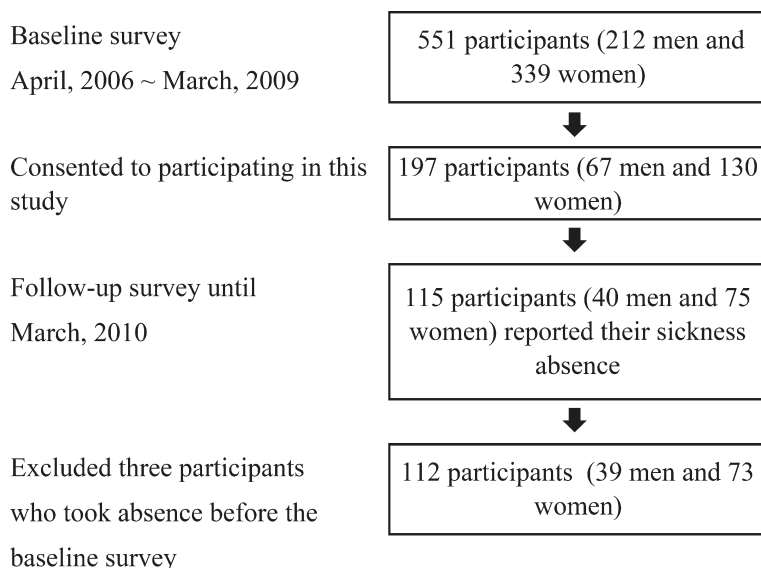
Baseline survey
April, 2006 ~ March, 2009

551 participants (212 men and 339 women)

Consented to participating in this study

197 participants (67 men and 130 women)

Follow-up survey until
March, 2010

115 participants (40 men and 75 women) reported their sickness absence

Excluded three participants who took absence before the baseline survey

112 participants (39 men and 73 women)